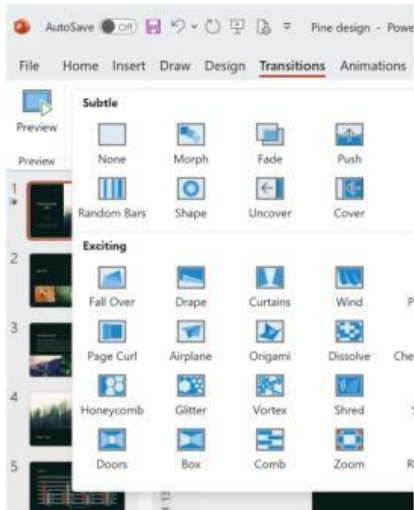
AutoSave Off Pine design - Powe

File Home Insert Draw Design Transitions Animations

Preview

Preview

Subtle

None Morph Fade Push

Random Bars Shape Uncover Cover

Exciting

Fall Over Drape Curtains Wind

Page Curl Airplane Origami Dissolve

Honeycomb Glitter Vortex Shred

Doors Box Comb Zoom

1

2

3

4

5